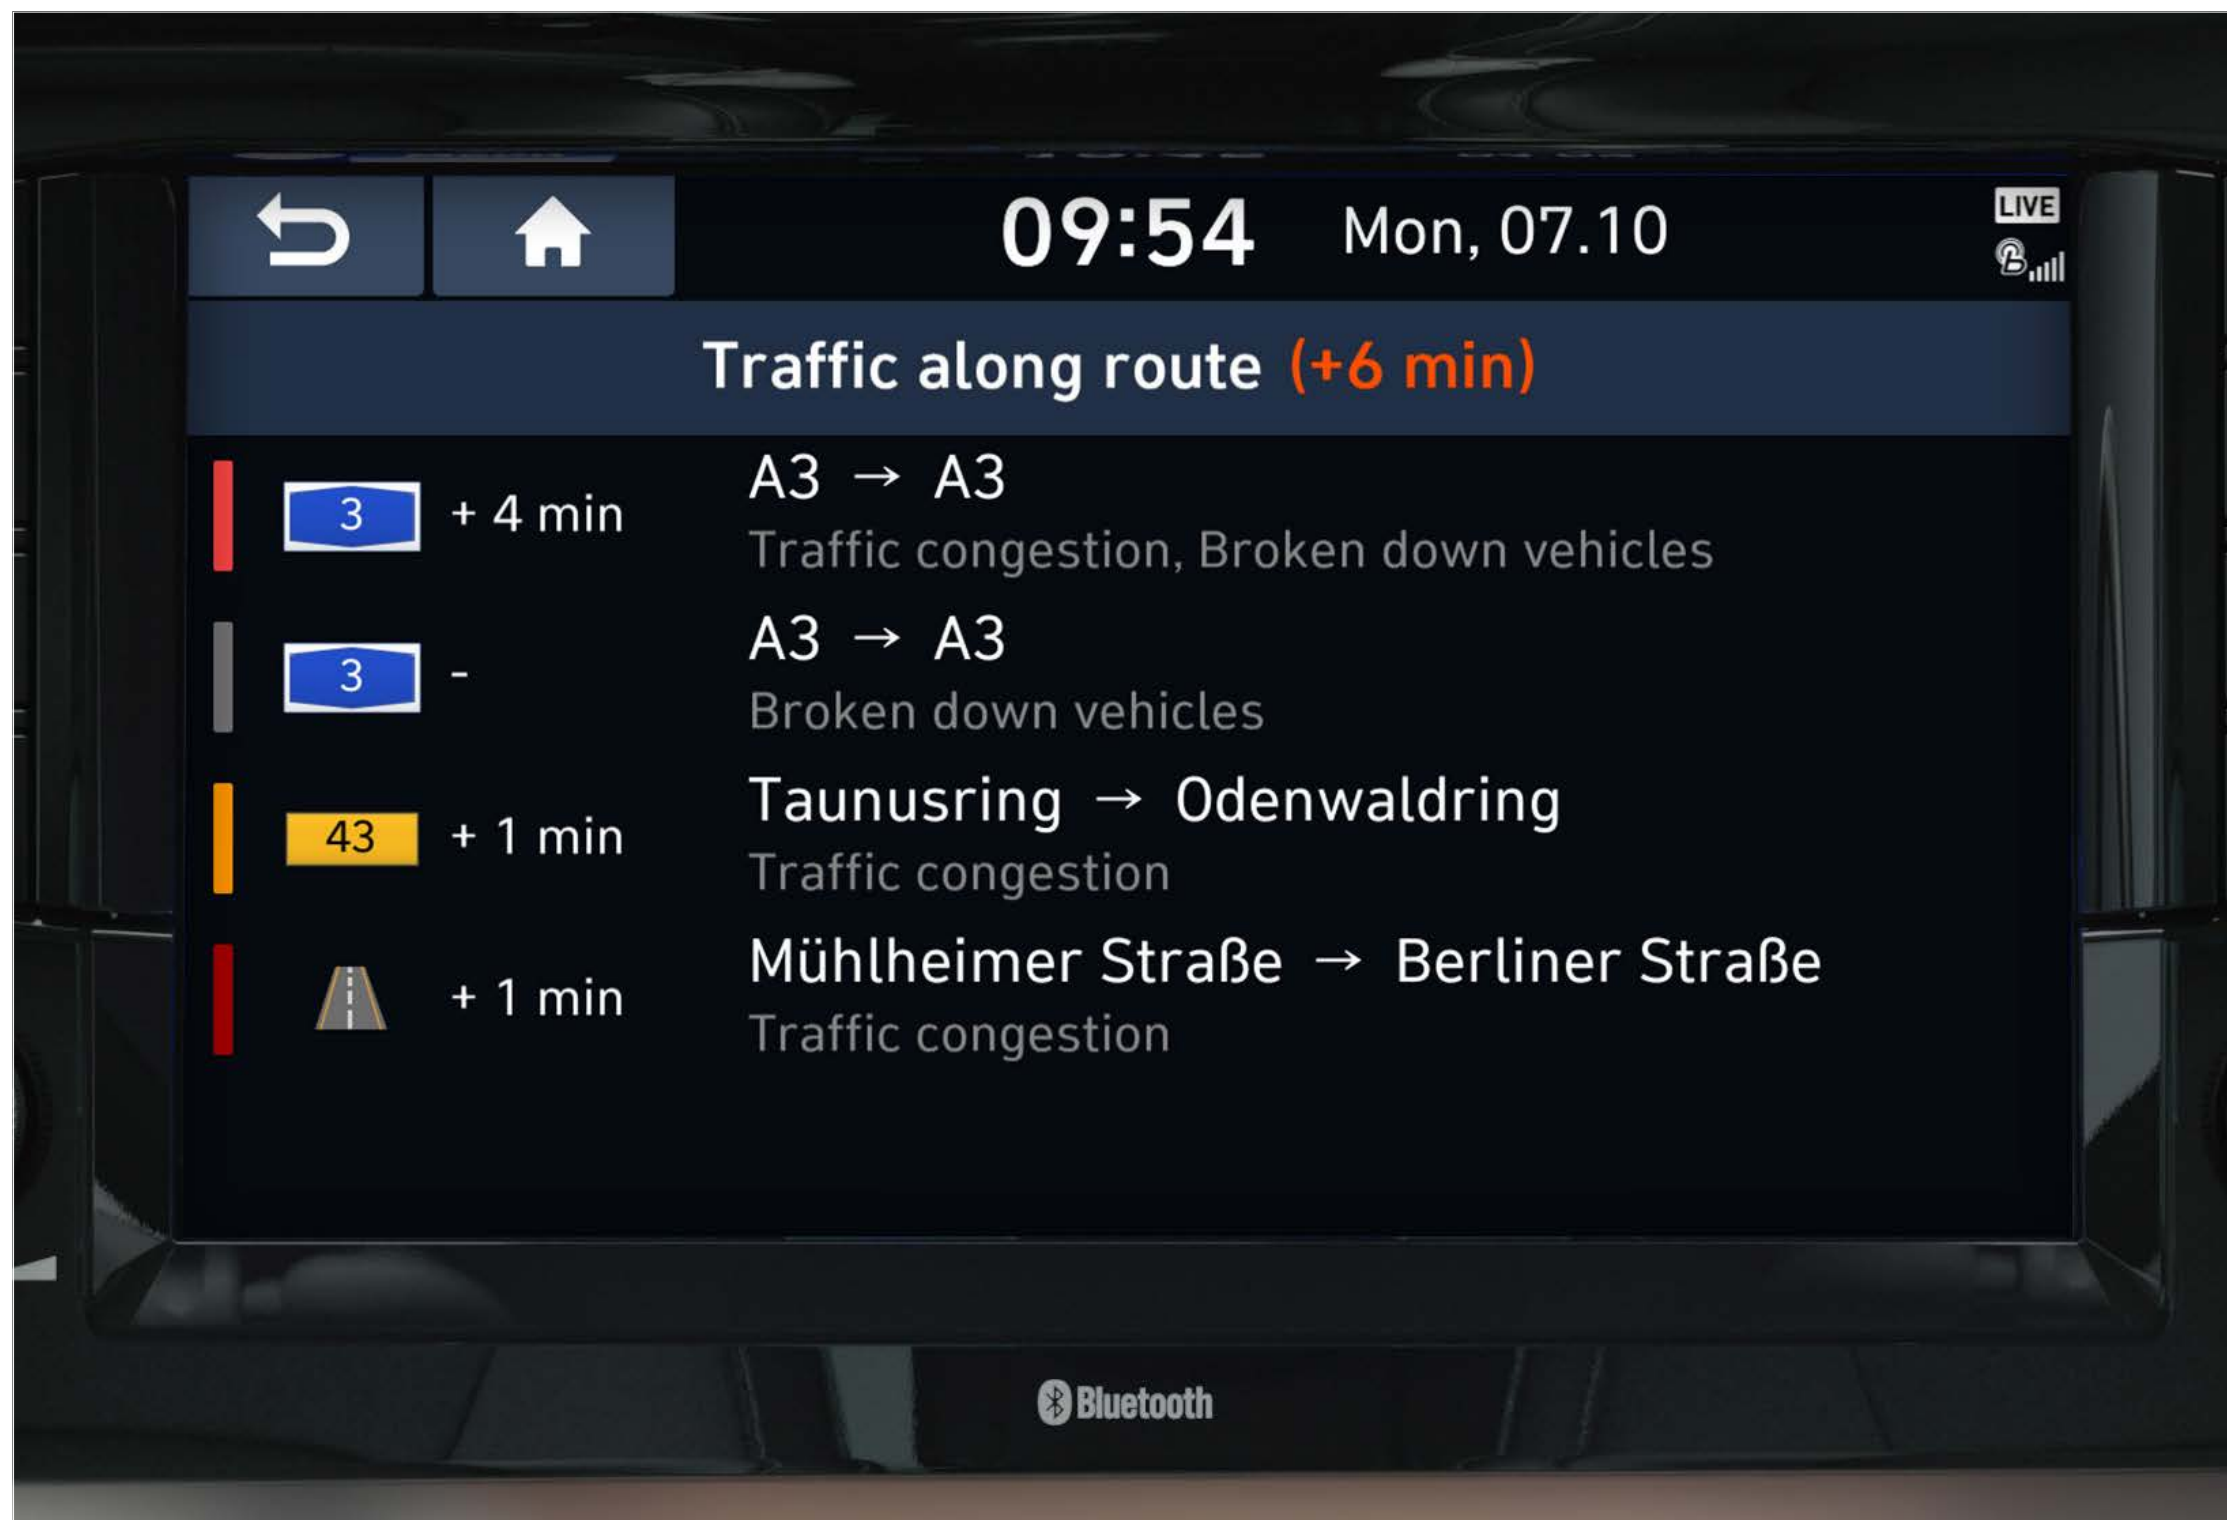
09:54 Mon, 07.10

LIVE

Traffic along route (+6 min)

3 + 4 min
A3 → A3
Traffic congestion, Broken down vehicles

3 -
A3 → A3
Broken down vehicles

43 + 1 min
Taunusring → Odenwaldring
Traffic congestion

+ 1 min
Mühlheimer Straße → Berliner Straße
Traffic congestion

Bluetooth